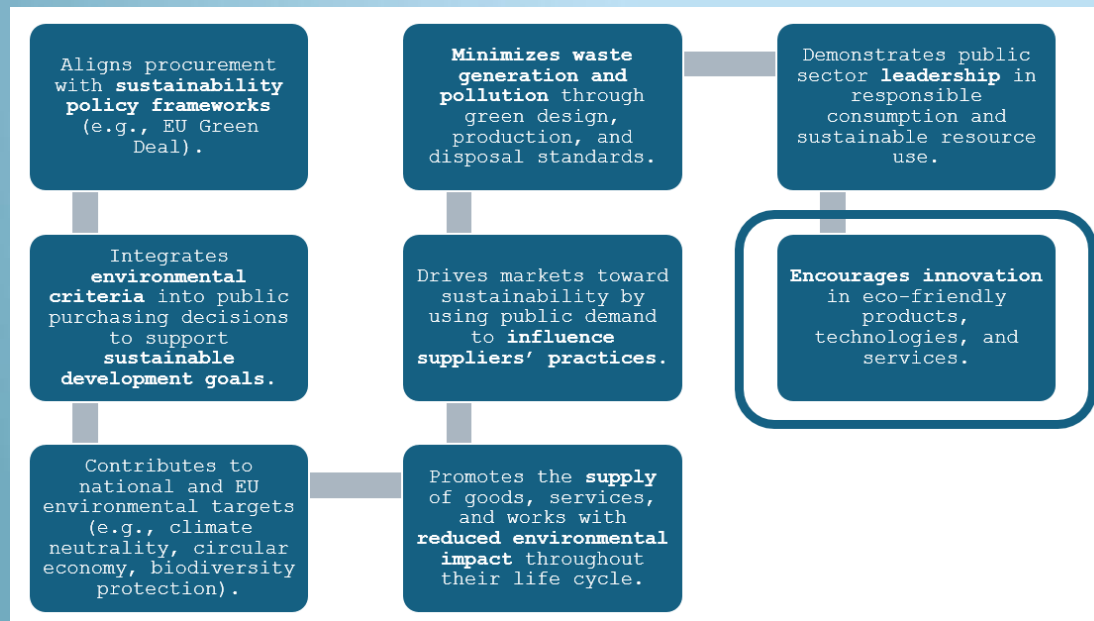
Aligns procurement with **sustainability policy frameworks** (e.g., EU Green Deal).

Integrates **environmental criteria** into public purchasing decisions to support **sustainable development goals.**

Contributes to national and EU environmental targets (e.g., climate neutrality, circular economy, biodiversity protection).

Promotes the **supply** of goods, services, and works with **reduced environmental impact** throughout their life cycle.

Drives markets toward sustainability by using public demand to **influence suppliers' practices.**

**Minimizes waste generation and pollution** through green design, production, and disposal standards.

Demonstrates public sector **leadership** in responsible consumption and sustainable resource use.

**Encourages innovation** in eco-friendly products, technologies, and services.